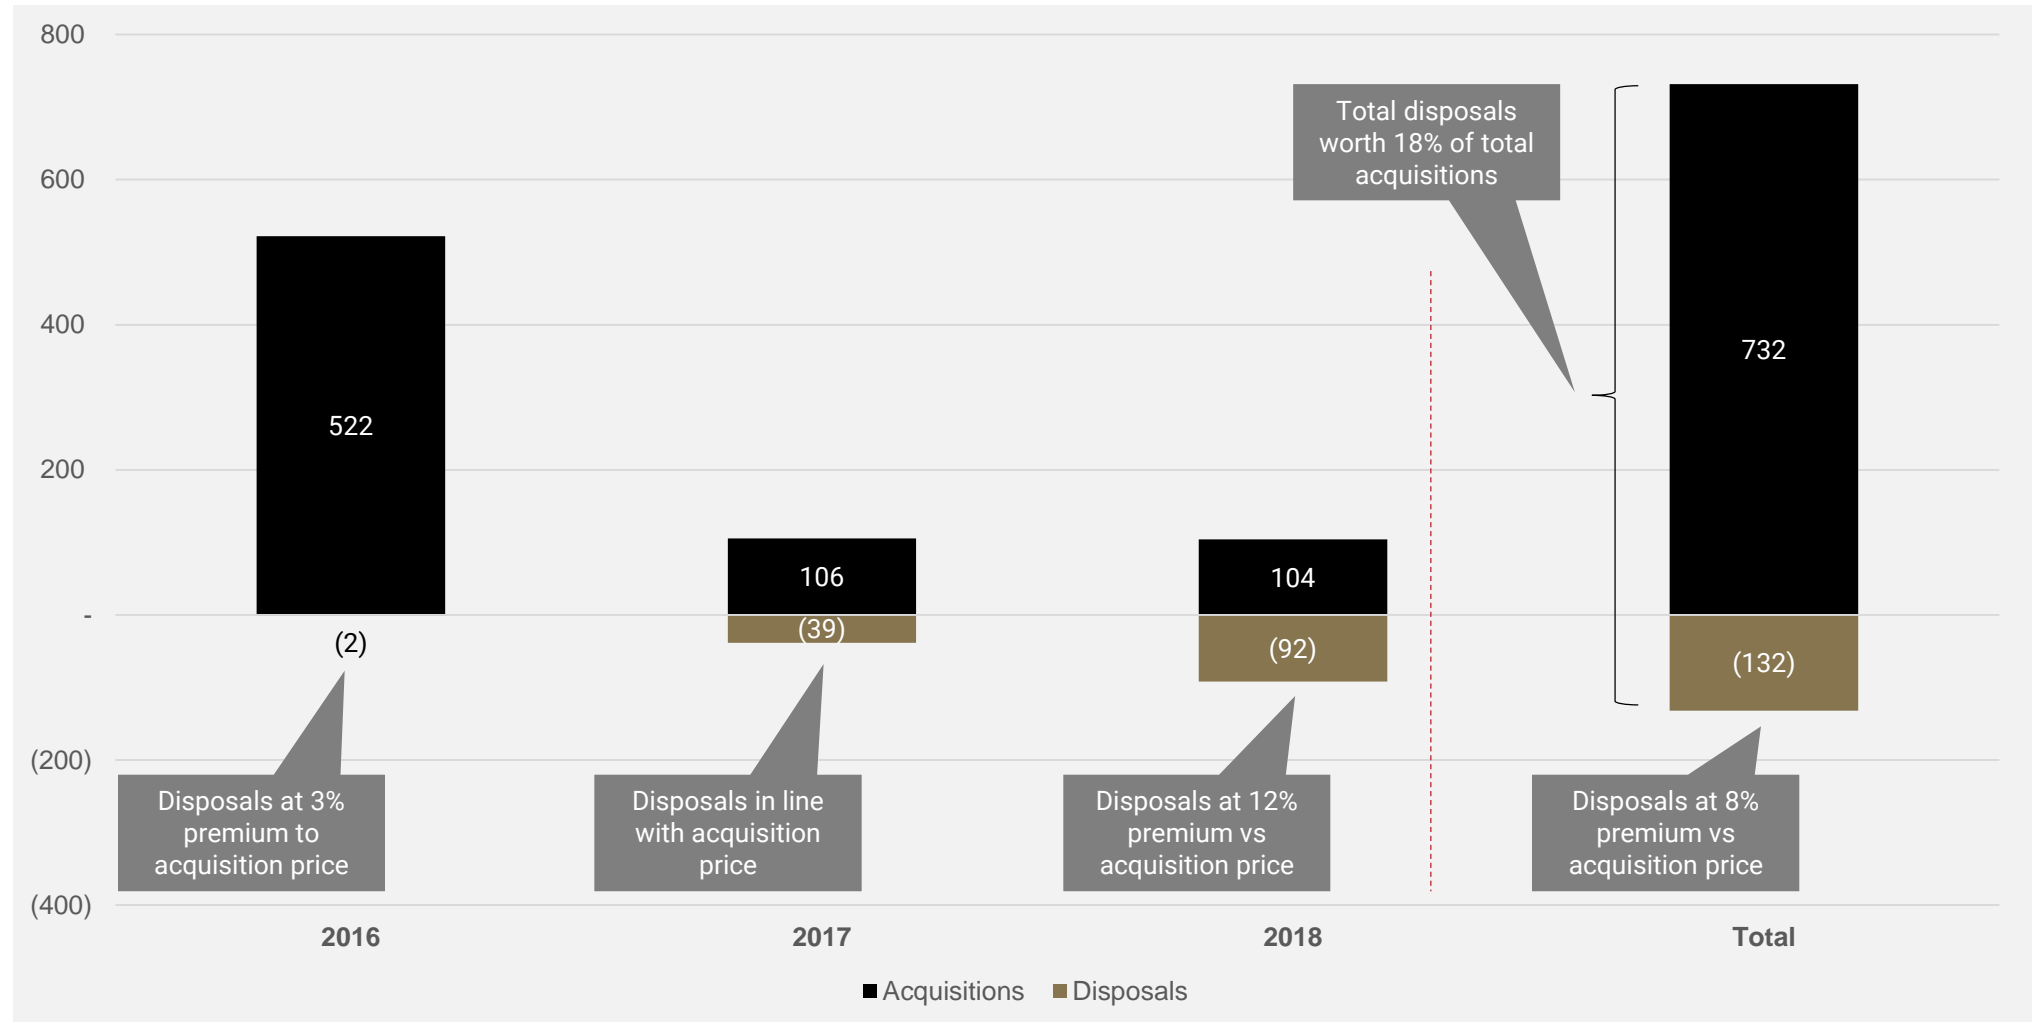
800
600
400
200
-
(200)
(400)

Total disposals worth 18% of total acquisitions

522
(2)
106
(39)
104
(92)
732
(132)

Disposals at 3% premium to acquisition price

Disposals in line with acquisition price

Disposals at 12% premium vs acquisition price

Disposals at 8% premium vs acquisition price

2016
2017
2018
Total

Acquisitions
Disposals